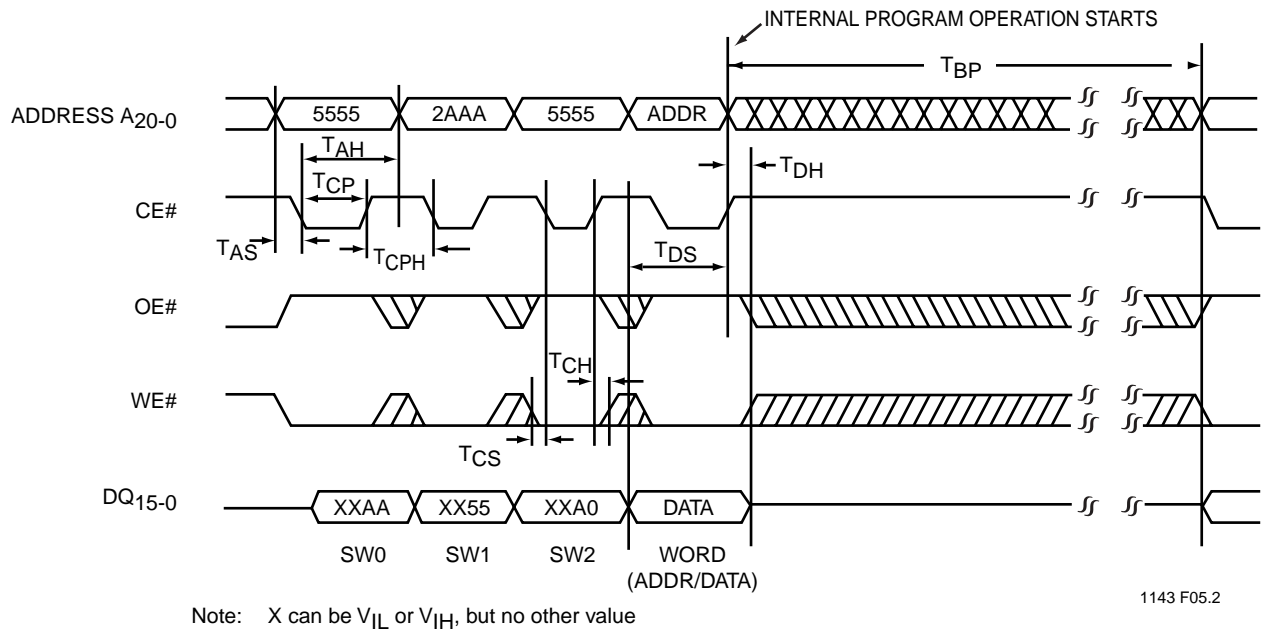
INTERNAL PROGRAM OPERATION STARTS

$T_{BP}$

ADDRESS $A_{20-0}$

5555

2AAA

5555

ADDR

$T_{AH}$

$T_{DH}$

$T_{CP}$

CE#

$T_{AS}$

$T_{CPH}$

$T_{DS}$

OE#

$T_{CH}$

WE#

$T_{CS}$

$DQ_{15-0}$

XXAA

XX55

XXA0

DATA

SW0

SW1

SW2

WORD (ADDR/DATA)

1143 F05.2

Note: X can be $V_{IL}$ or $V_{IH}$, but no other value